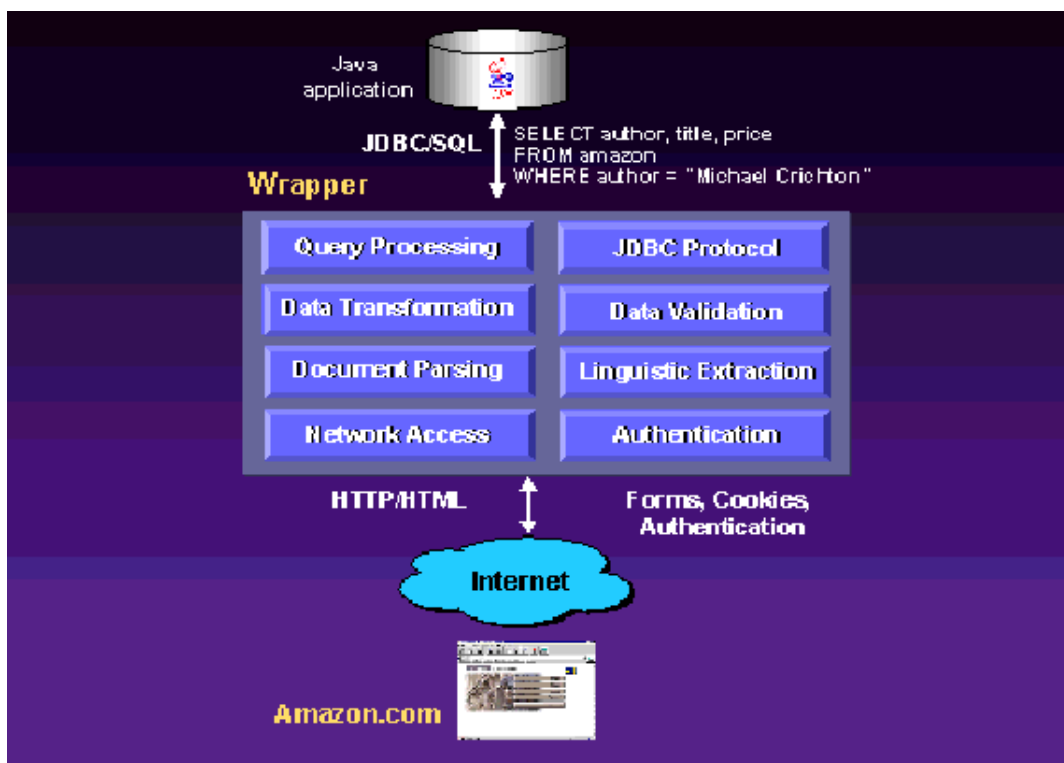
Java application

JDBC/SQL

SELECT author, title, price
FROM amazon
WHERE author = "Michael Crichton"

Wrapper

Query Processing

JDBC Protocol

Data Transformation

Data Validation

Document Parsing

Linguistic Extraction

Network Access

Authentication

HTTP/HTML

Forms, Cookies, Authentication

Internet

Amazon.com